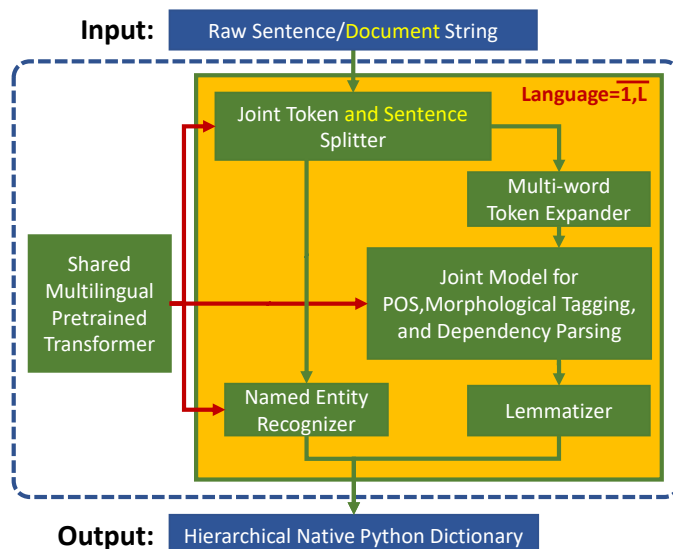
Input: Raw Sentence/Document String

Language=$\overline{1,L}$

Joint Token and Sentence Splitter

Multi-word Token Expander

Shared Multilingual Pretrained Transformer

Joint Model for POS,Morphological Tagging, and Dependency Parsing

Named Entity Recognizer

Lemmatizer

Output: Hierarchical Native Python Dictionary